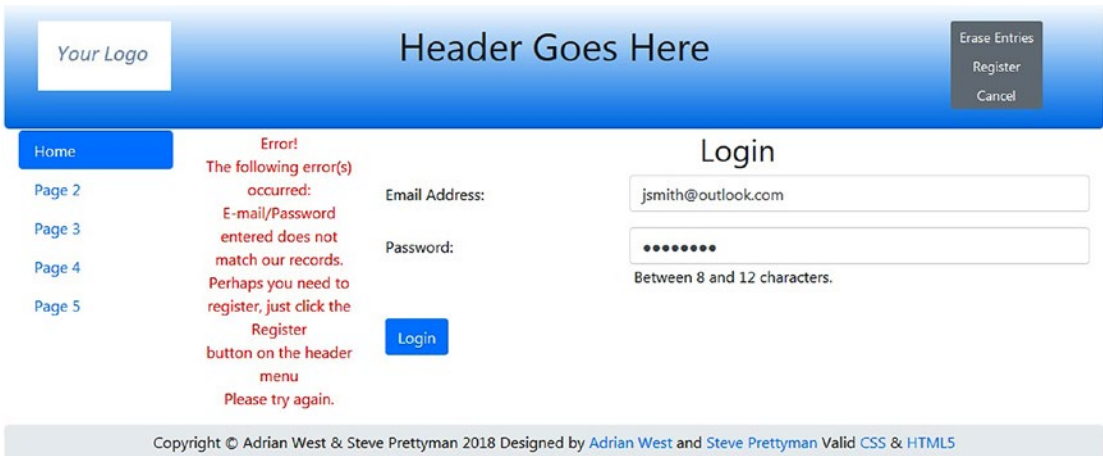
Your Logo

Header Goes Here

Erase Entries
Register
Cancel

Home
Page 2
Page 3
Page 4
Page 5

Error!
The following error(s) occurred:
E-mail/Password entered does not match our records.
Perhaps you need to register, just click the Register button on the header menu
Please try again.

Login

Email Address: jsmith@outlook.com

Password: •••••••••

Between 8 and 12 characters.

Login

Copyright © Adrian West & Steve Prettyman 2018 Designed by Adrian West and Steve Prettyman Valid CSS & HTML5